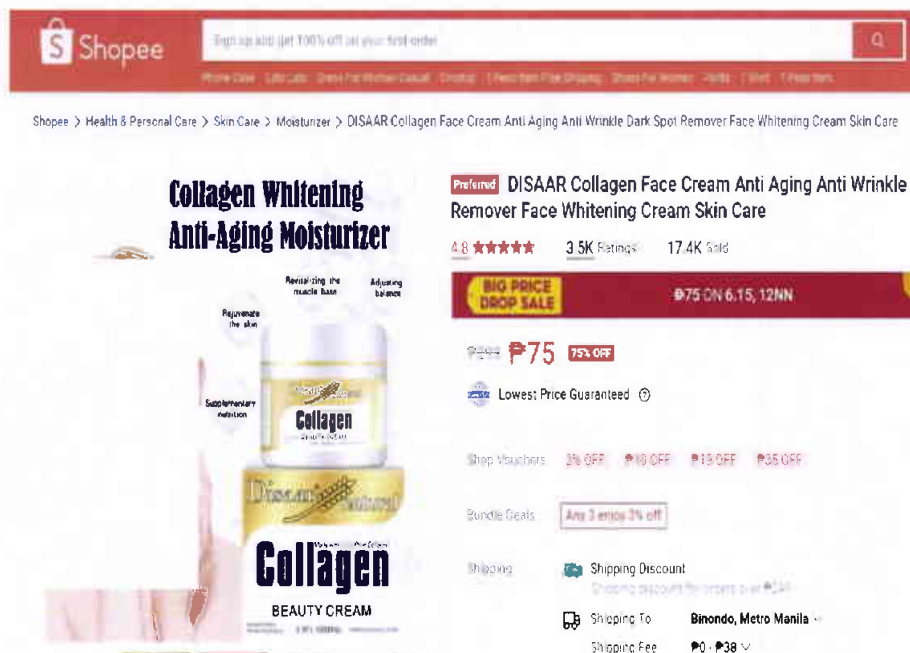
S Shopee

Sign up and get 100% off on your first order

Phone Case Labubu Dress For Women Casual Crocs 1 Peso Item Free Shipping Shoes For Women Bags T Shirt 1 Peso Item

Shopee > Health & Personal Care > Skin Care > Moisturizer > DISAAR Collagen Face Cream Anti Aging Anti Wrinkle Dark Spot Remover Face Whitening Cream Skin Care

Collagen Whitening Anti-Aging Moisturizer

Revitalizing the muscle base

Adjusting balance

Rejuvenate the skin

Supplementary nutrition

Collagen

Disaar Natural

Collagen

BEAUTY CREAM

Preferred DISAAR Collagen Face Cream Anti Aging Anti Wrinkle Remover Face Whitening Cream Skin Care

4.8 ★★★★★ 3.5K Ratings 17.4K Sold

BIG PRICE DROP SALE

₱75 ON 6.15, 12NN

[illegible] ₱75 75% OFF

Lowest Price Guaranteed

Shop Vouchers 3% OFF ₱10 OFF ₱15 OFF ₱35 OFF

Bundle Deals Any 3 enjoy 3% off

Shipping Shipping Discount

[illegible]

Shipping To Binondo, Metro Manila

Shipping Fee ₱0 - ₱38